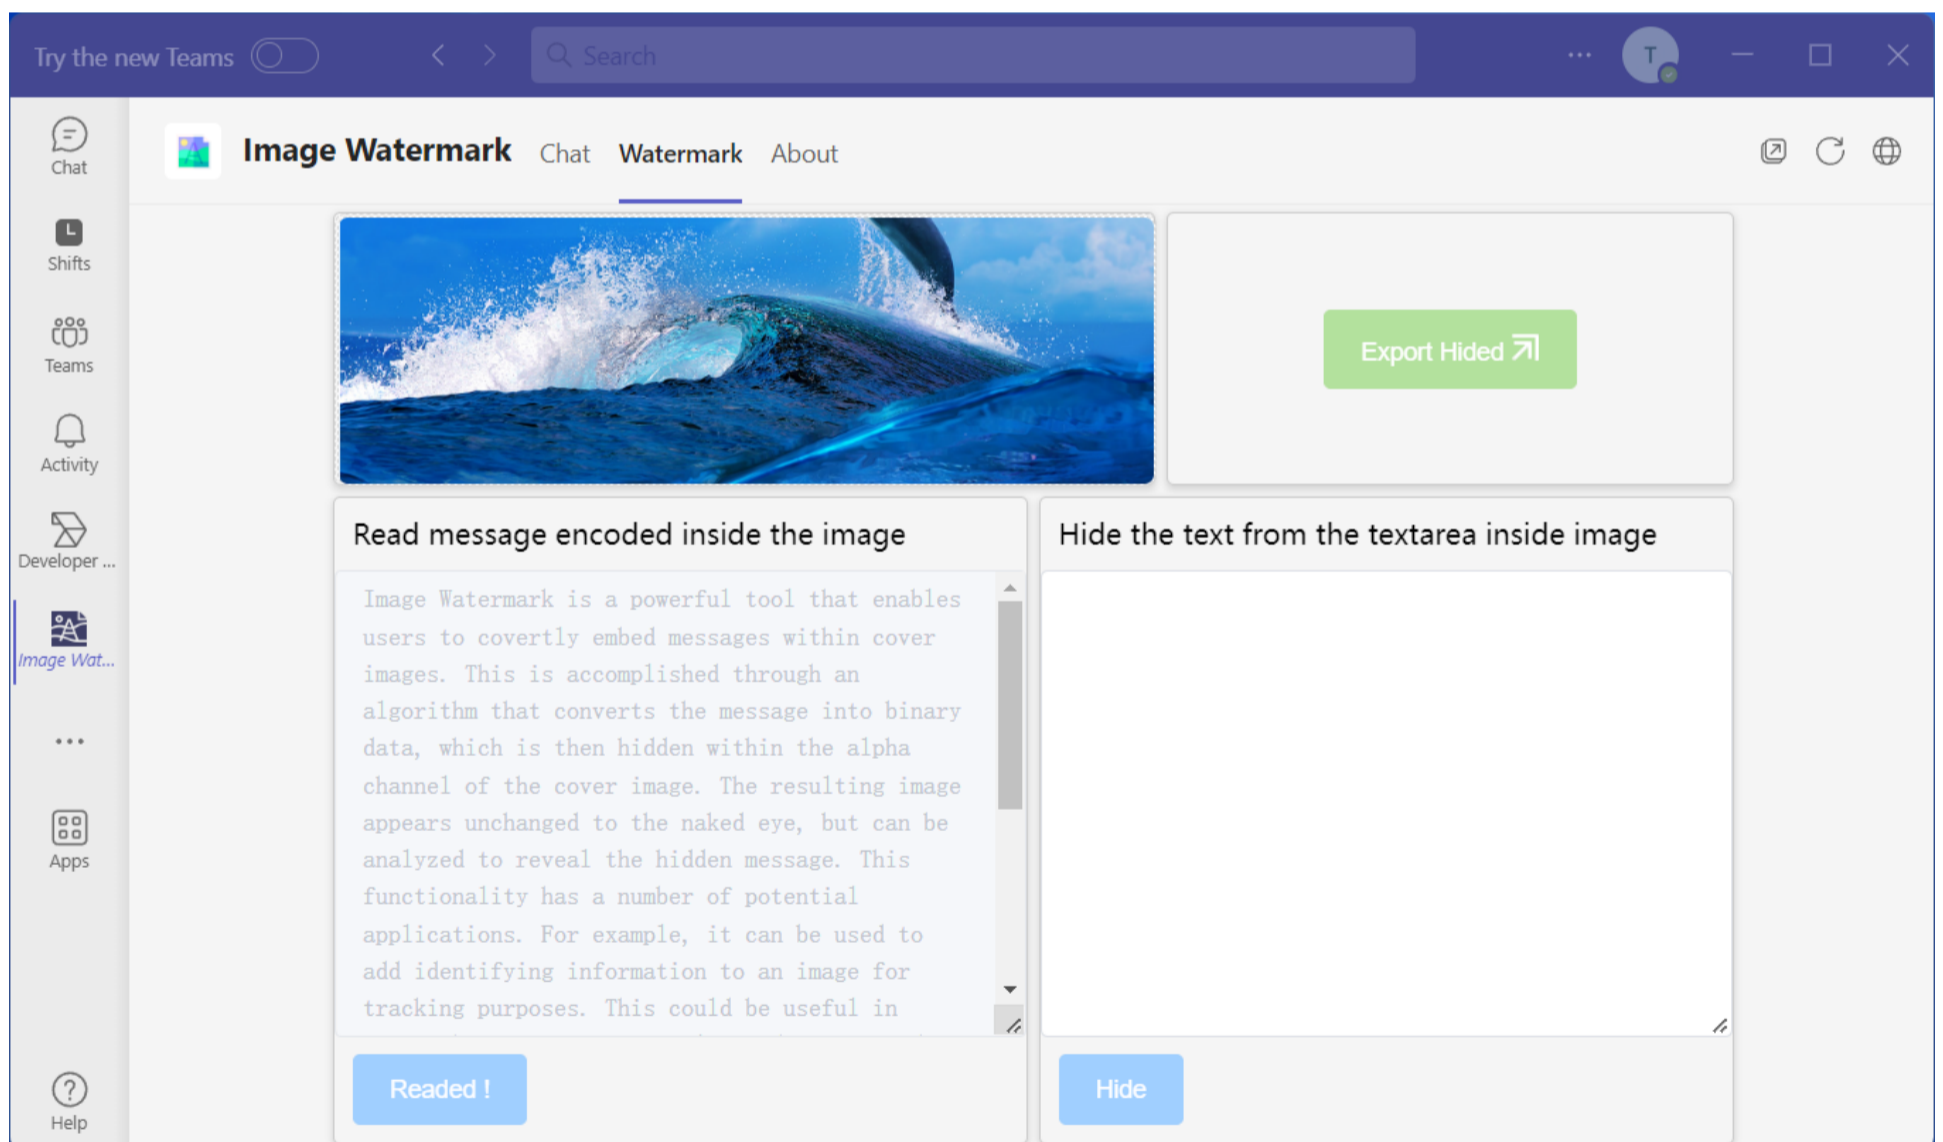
Try the new Teams

Search

T

Chat

Shifts

Teams

Activity

Developer ...

Image Wat...

...

Apps

Help

Image Watermark Chat Watermark About

Export Hided

Read message encoded inside the image

Image Watermark is a powerful tool that enables users to covertly embed messages within cover images. This is accomplished through an algorithm that converts the message into binary data, which is then hidden within the alpha channel of the cover image. The resulting image appears unchanged to the naked eye, but can be analyzed to reveal the hidden message. This functionality has a number of potential applications. For example, it can be used to add identifying information to an image for tracking purposes. This could be useful in

Readed !

Hide the text from the textarea inside image

Hide